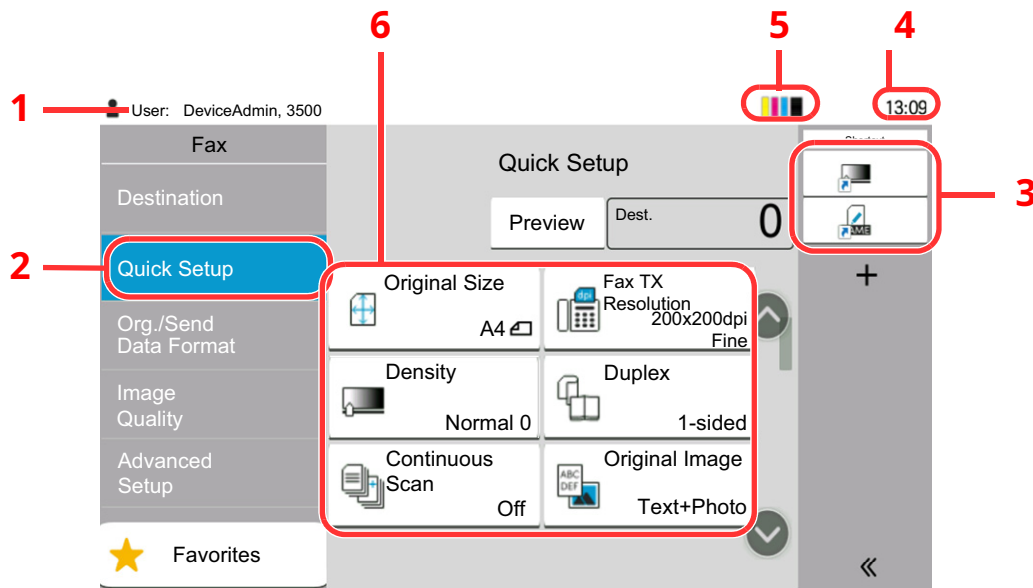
6 5 4

1 User: DeviceAdmin, 3500

13:09

Fax

Destination

2 Quick Setup

Org./Send Data Format

Image Quality

Advanced Setup

Favorites

Quick Setup

Preview

Dest.

0

Shortcut

3

+

Original Size

A4

Fax TX Resolution

200x200dpi

Fine

Density

Normal 0

Duplex

1-sided

Continuous Scan

Off

Original Image

Text+Photo

ABC DEF

dpi

«